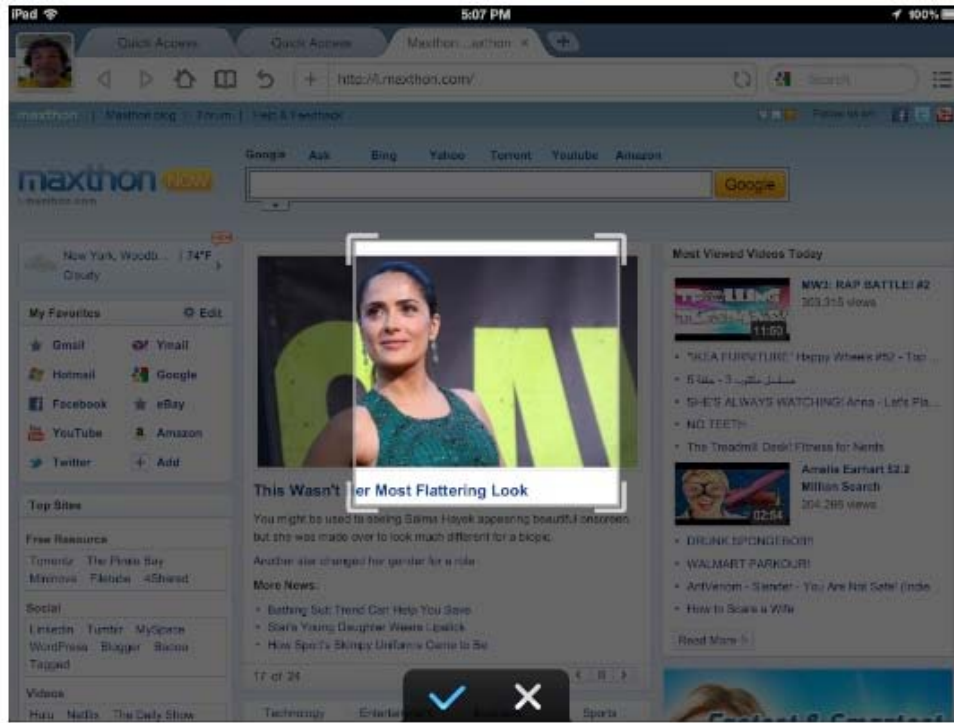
iPad 5:07 PM 100%

Quick Access | Quick Access | Maxthon :axthon ×

http://i.maxthon.com/

Search

maxthon | Maxthon blog | Forum | Help & Feedback

Follow us on:

maxthon Now

Google Ask Bing Yahoo Torrent Youtube Amazon

Google

New York, Woodb... | 74°F Cloudy

My Favorites Edit

Gmail Ymail
Hotmail Google
Facebook eBay
YouTube Amazon
Twitter + Add

Top Sites

Free Resource
Torrentz The Pirate Bay
Mininova Filetube 4Shared

Social
Linkedin Tumblr MySpace
WordPress Blogger Badoo
Tagged

Videos
Hulu Netflix The Daily Show

This Wasn't Her Most Flattering Look

You might be used to seeing Salma Hayek appearing beautiful onscreen but she was made over to look much different for a biopic.

Another star changed her gender for a role

More News:
• Bathing Suit Trend Can Help You Save
• Star's Young Daughter Wears Lipstick
• How Sport's Skimpy Uniforms Came to Be

17 of 24

Technology Entertainment Sports

Most Viewed Videos Today

MW3: RAP BATTLE! #2
303,315 views
11:50

• "IKEA FURNITURE" Happy Wheels #52 - Top ...
• مسلسل ملوك 3 - حلقة 5
• SHE'S ALWAYS WATCHING! Anna - Let's Pla...
• NO TEETH
• The Treadmill Desk! Fitness for Nerds

Amelia Earhart $2.2 Million Search
204,285 views
02:54

• DRUNK SPONGEBOB!!
• WALMART PARKOUR!
• AntVenom - Slender - You Are Not Safe! (Inde...
• How to Scare a Wife

Read More

Contact & Connect